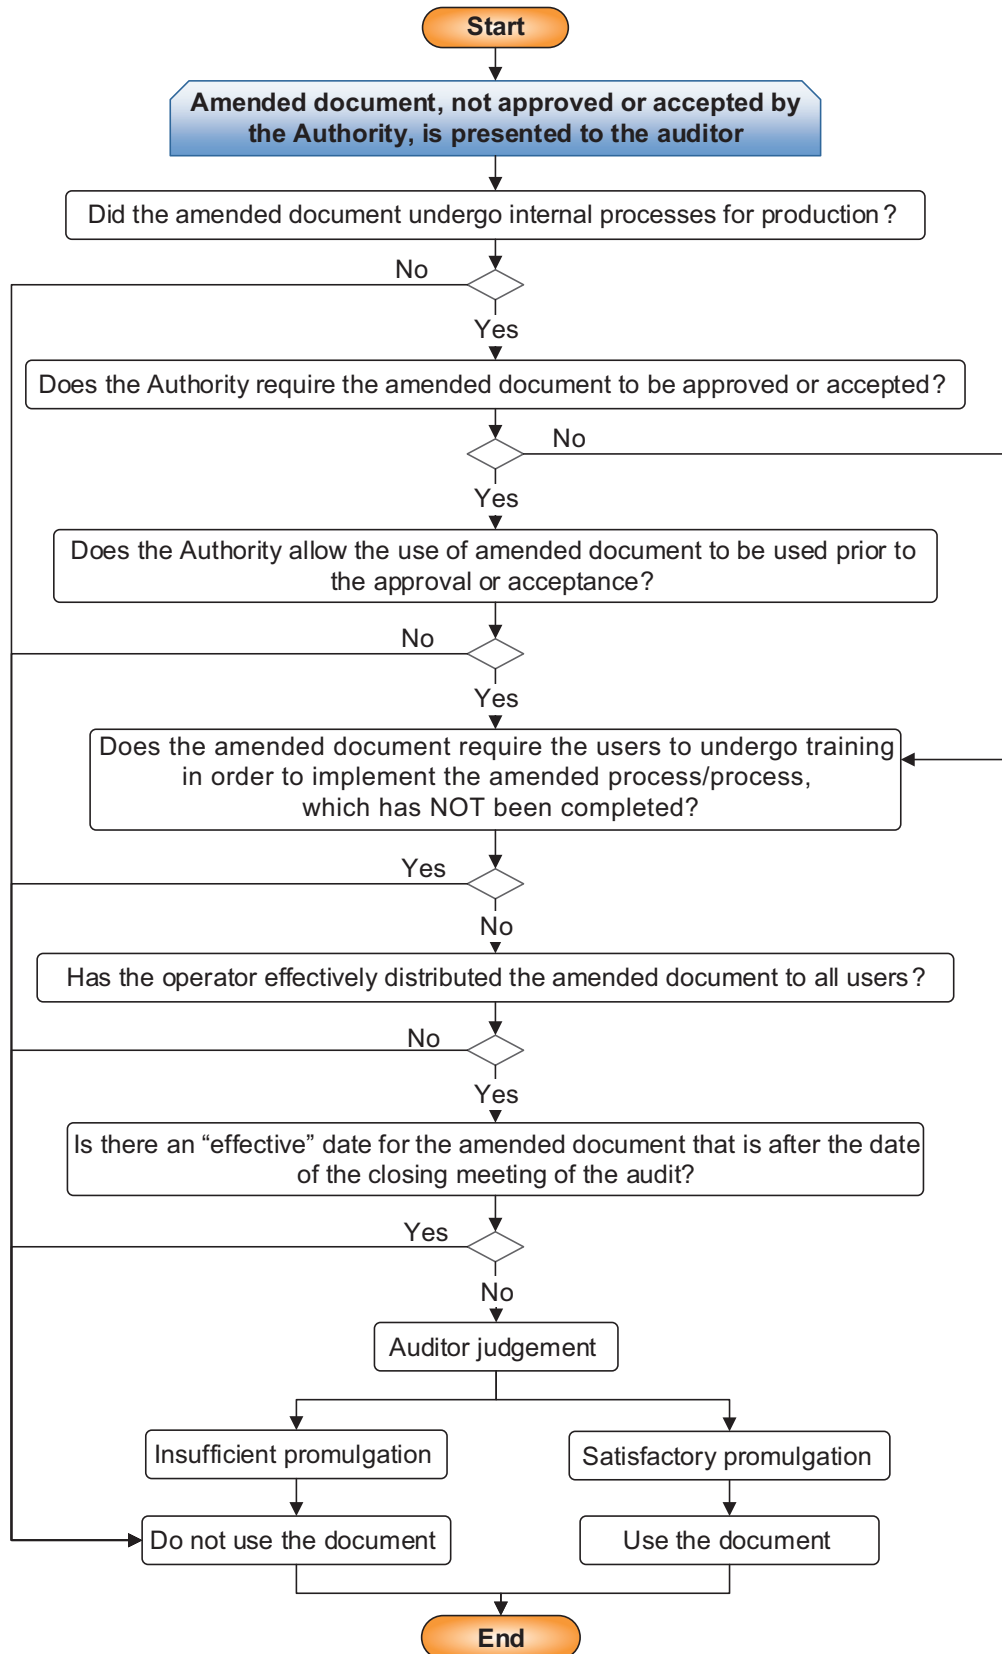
Start

Amended document, not approved or accepted by the Authority, is presented to the auditor

Did the amended document undergo internal processes for production?

No

Yes

Does the Authority require the amended document to be approved or accepted?

No

Yes

Does the Authority allow the use of amended document to be used prior to the approval or acceptance?

No

Yes

Does the amended document require the users to undergo training in order to implement the amended process/process, which has NOT been completed?

Yes

No

Has the operator effectively distributed the amended document to all users?

No

Yes

Is there an “effective” date for the amended document that is after the date of the closing meeting of the audit?

Yes

No

Auditor judgement

Insufficient promulgation

Satisfactory promulgation

Do not use the document

Use the document

End